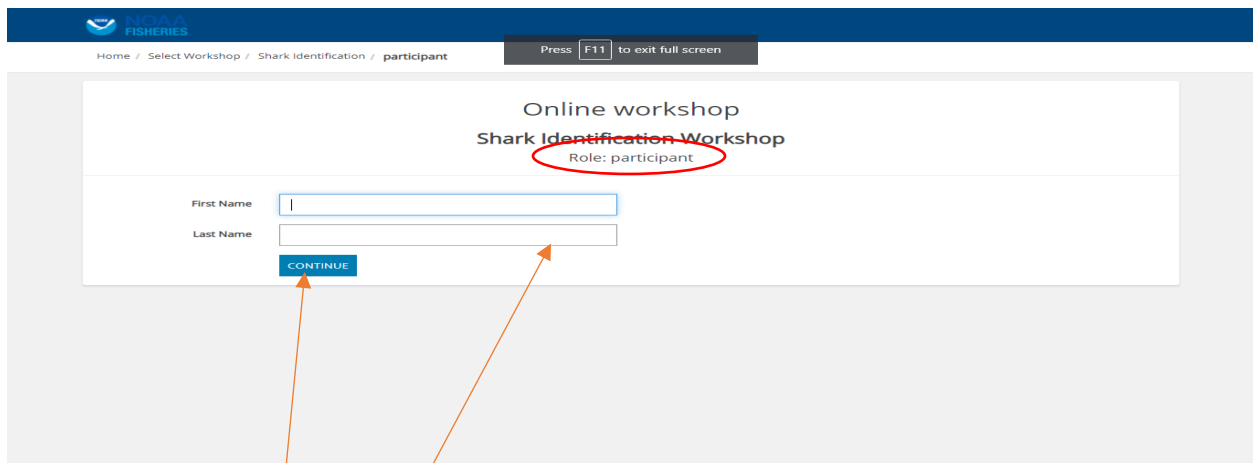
NOAA FISHERIES

Home / Select Workshop / Shark Identification / participant

Press F11 to exit full screen

Online workshop

Shark Identification Workshop

Role: participant

First Name

Last Name

CONTINUE